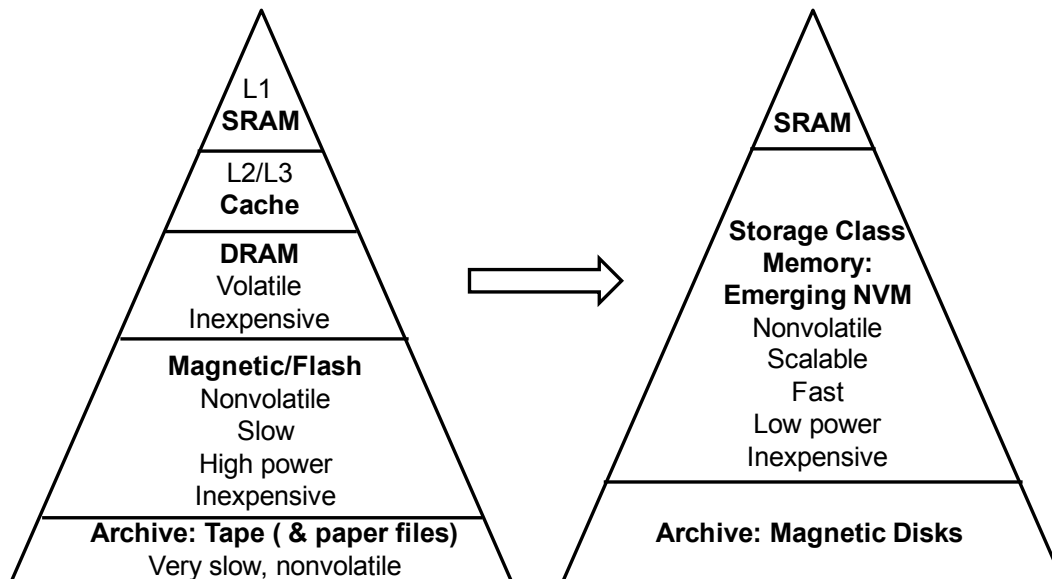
L1
SRAM

L2/L3
Cache

DRAM
Volatile
Inexpensive

Magnetic/Flash
Nonvolatile
Slow
High power
Inexpensive

Archive: Tape ( & paper files)
Very slow, nonvolatile

SRAM

Storage Class Memory: Emerging NVM
Nonvolatile
Scalable
Fast
Low power
Inexpensive

Archive: Magnetic Disks